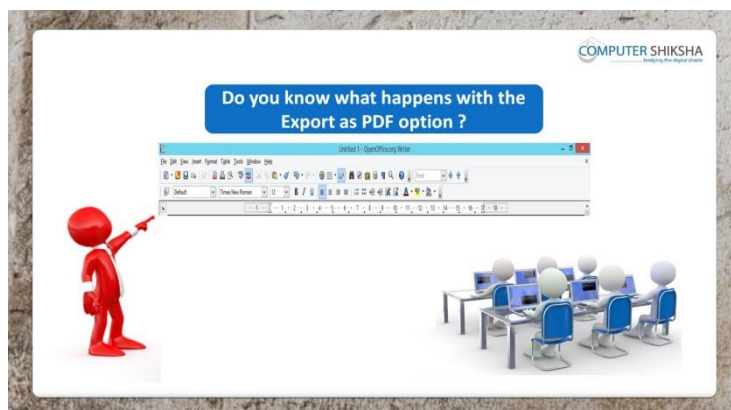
COMPUTER SHIKSHA
bridging the digital divide

Do you know what happens with the Export as PDF option ?

Untitled 1 - OpenOffice.org Writer

File Edit View Insert Format Table Tools Window Help

Default Times New Roman 12